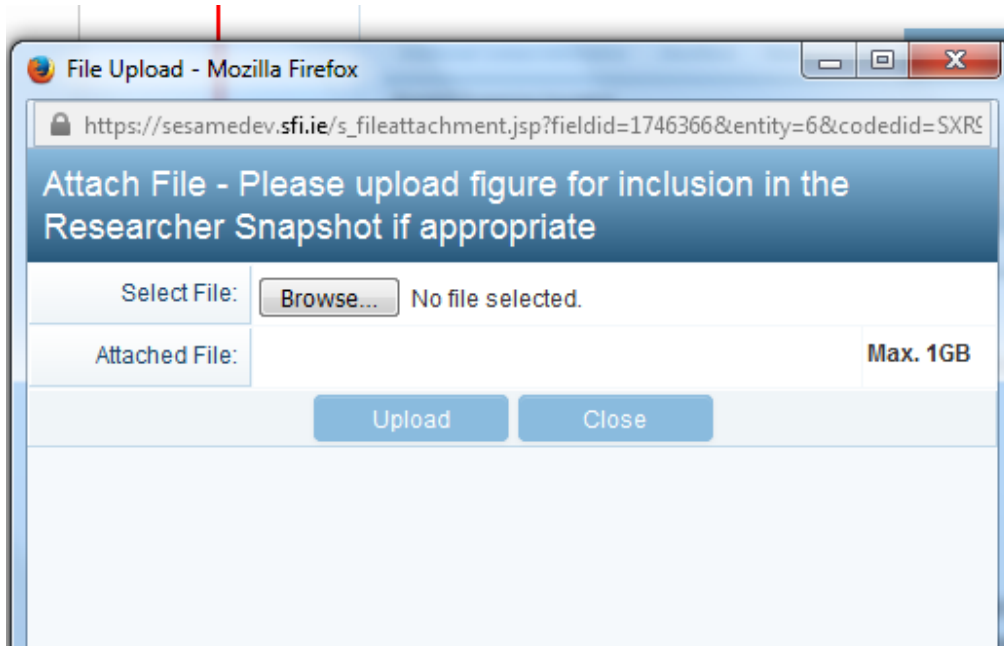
File Upload - Mozilla Firefox

https://sesamedev.sfi.ie/s_fileattachment.jsp?fieldid=1746366&entity=6&codedid=SXR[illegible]

Attach File - Please upload figure for inclusion in the Researcher Snapshot if appropriate

| Select File: | Browse... No file selected. | |
|---|---|---|
| Attached File: | | Max. 1GB |

Upload Close